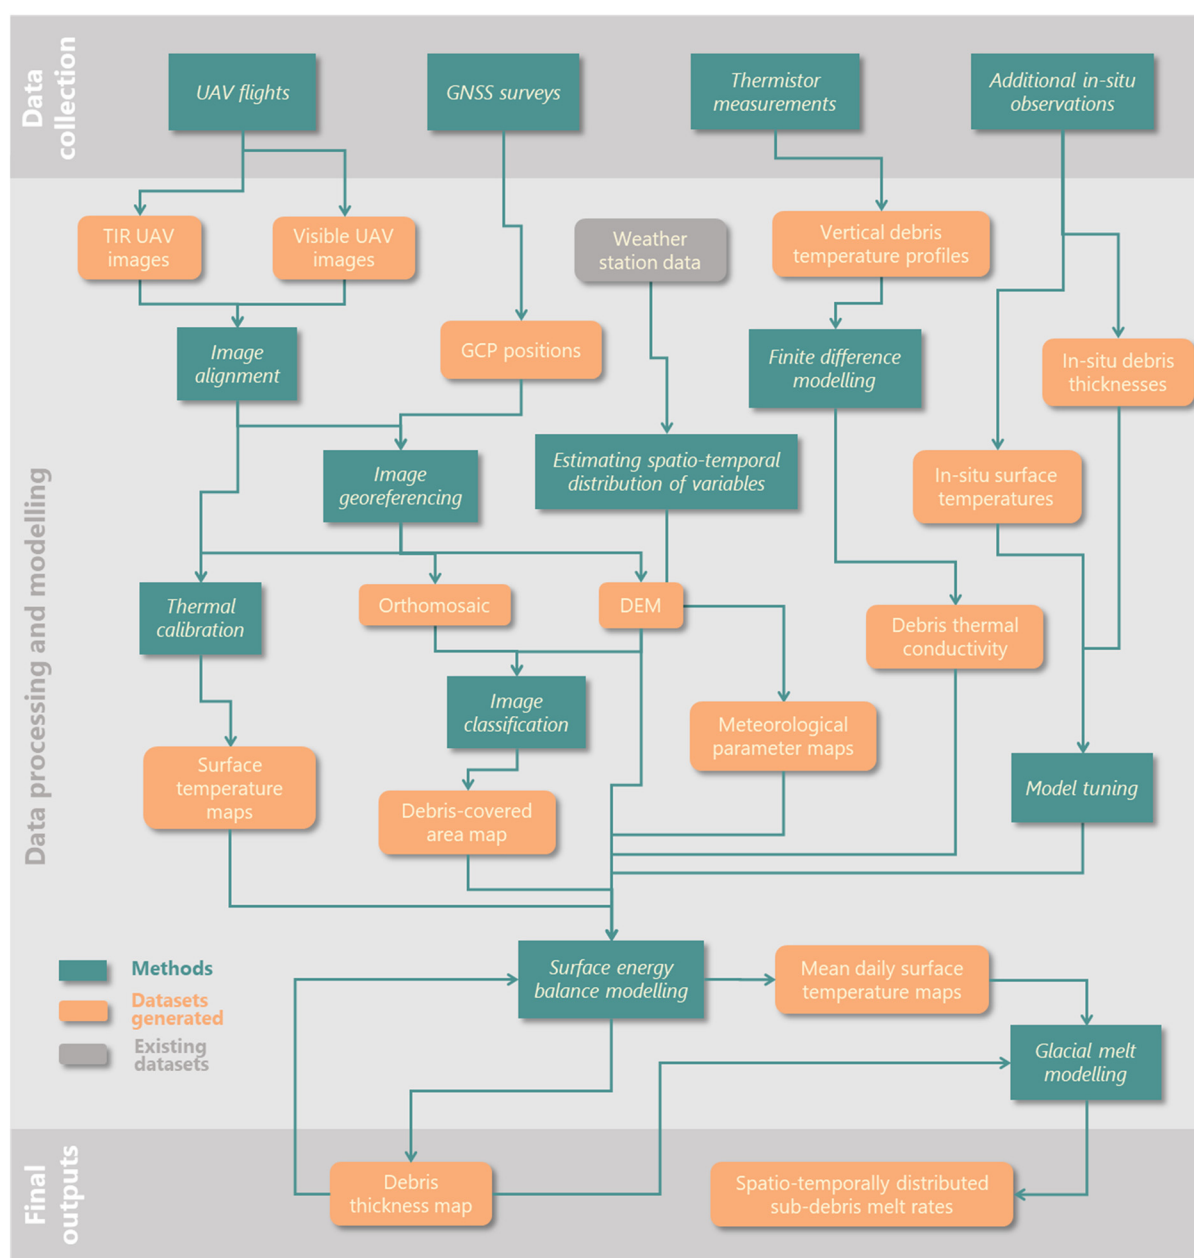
Data collection

UAV flights

GNSS surveys

Thermistor measurements

Additional in-situ observations

Data processing and modelling

TIR UAV images

Visible UAV images

Weather station data

Vertical debris temperature profiles

Image alignment

GCP positions

Finite difference modelling

In-situ debris thicknesses

Image georeferencing

Estimating spatio-temporal distribution of variables

In-situ surface temperatures

Thermal calibration

Orthomosaic

DEM

Debris thermal conductivity

Image classification

Meteorological parameter maps

Surface temperature maps

Debris-covered area map

Model tuning

Methods

Datasets generated

Existing datasets

Surface energy balance modelling

Mean daily surface temperature maps

Glacial melt modelling

Final outputs

Debris thickness map

Spatio-temporally distributed sub-debris melt rates